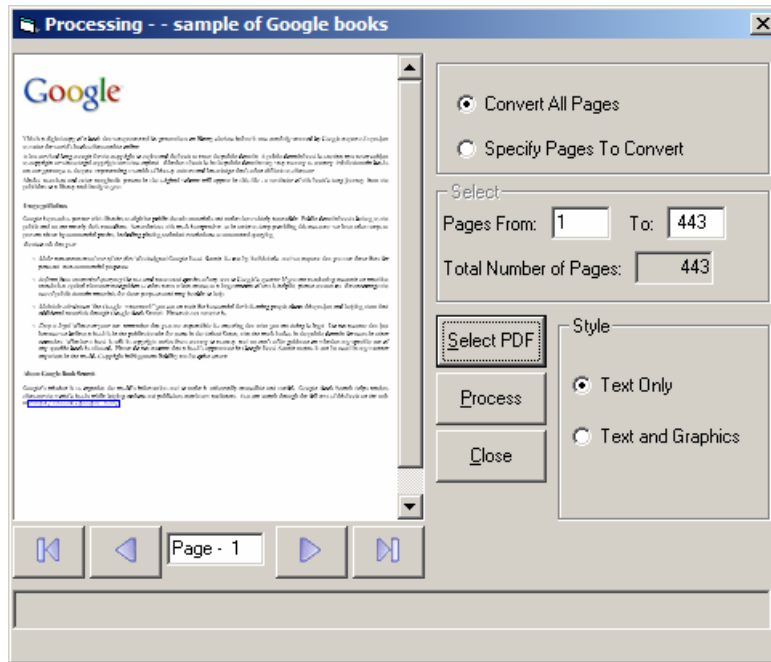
Processing - - sample of Google books

Google

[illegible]

Convert All Pages

Specify Pages To Convert

Select

Pages From: 1

To: 443

Total Number of Pages: 443

Select PDF

Process

Close

Style

Text Only

Text and Graphics

Page - 1